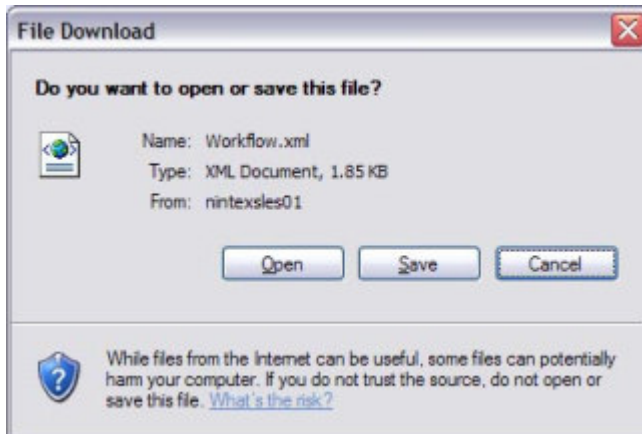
File Download

Do you want to open or save this file?

Name: Workflow.xml
Type: XML Document, 1.85 KB
From: nintexsles01

Open Save Cancel

While files from the Internet can be useful, some files can potentially harm your computer. If you do not trust the source, do not open or save this file. What's the risk?